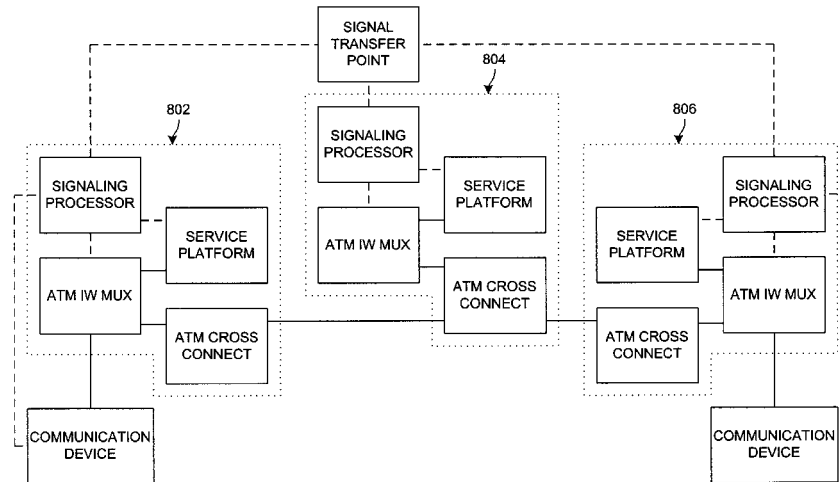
SIGNAL TRANSFER POINT

804

802

806

SIGNALING PROCESSOR

SERVICE PLATFORM

ATM IW MUX

ATM CROSS CONNECT

SIGNALING PROCESSOR

SERVICE PLATFORM

ATM IW MUX

ATM CROSS CONNECT

SIGNALING PROCESSOR

SERVICE PLATFORM

ATM IW MUX

ATM CROSS CONNECT

COMMUNICATION DEVICE

COMMUNICATION DEVICE